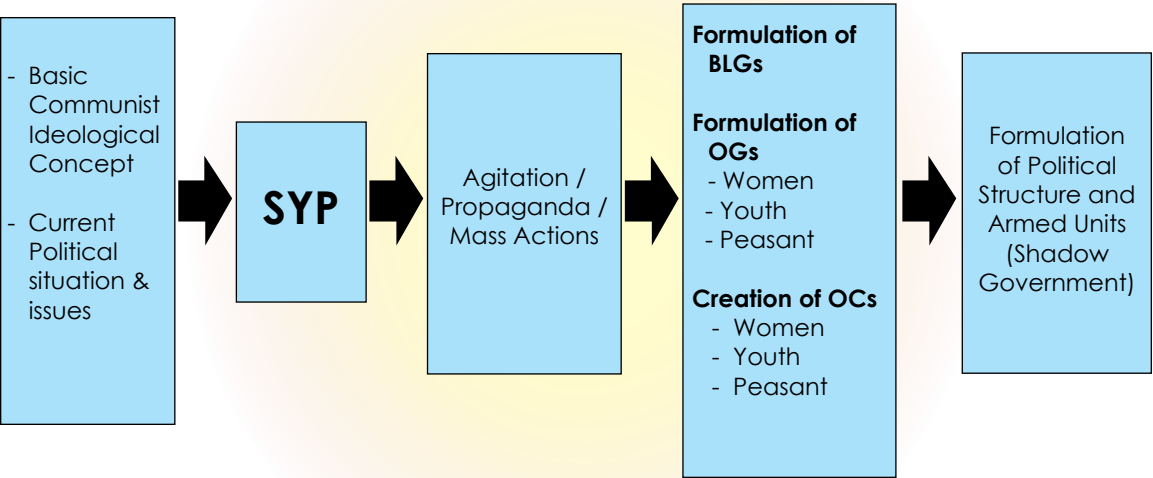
- Basic Communist Ideological Concept

- Current Political situation & issues

SYP

Agitation / Propaganda / Mass Actions

Formulation of BLGs

Formulation of OGs
- Women
- Youth
- Peasant

Creation of OCs
- Women
- Youth
- Peasant

Formulation of Political Structure and Armed Units (Shadow Government)